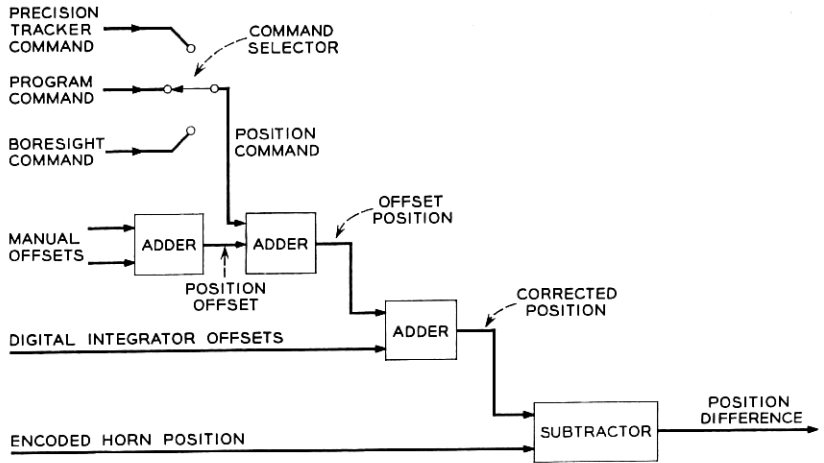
PRECISION TRACKER COMMAND

COMMAND SELECTOR

PROGRAM COMMAND

BORESIGHT COMMAND

POSITION COMMAND

MANUAL OFFSETS

ADDER

ADDER

OFFSET POSITION

POSITION OFFSET

ADDER

CORRECTED POSITION

DIGITAL INTEGRATOR OFFSETS

ENCODED HORN POSITION

SUBTRACTOR

POSITION DIFFERENCE